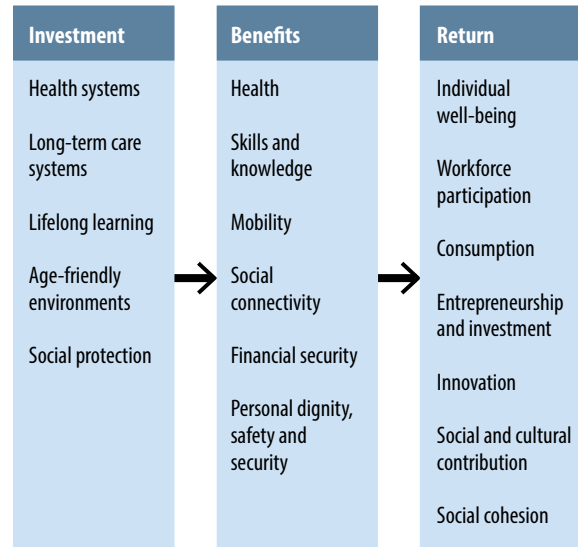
Investment

Health systems

Long-term care systems

Lifelong learning

Age-friendly environments

Social protection

Benefits

Health

Skills and knowledge

Mobility

Social connectivity

Financial security

Personal dignity, safety and security

Return

Individual well-being

Workforce participation

Consumption

Entrepreneurship and investment

Innovation

Social and cultural contribution

Social cohesion